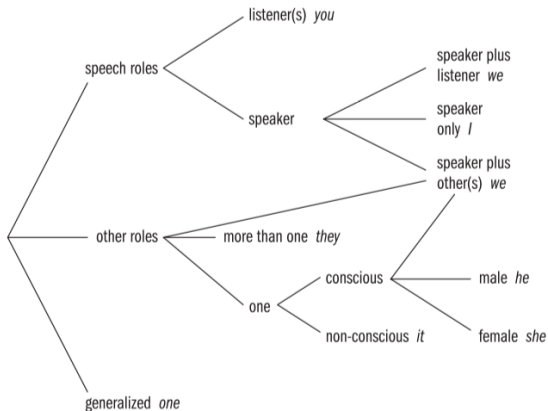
listener(s) *you*

speech roles

speaker

speaker plus listener *we*

speaker only *I*

speaker plus other(s) *we*

other roles

more than one *they*

one

conscious

male *he*

female *she*

non-conscious *it*

generalized *one*